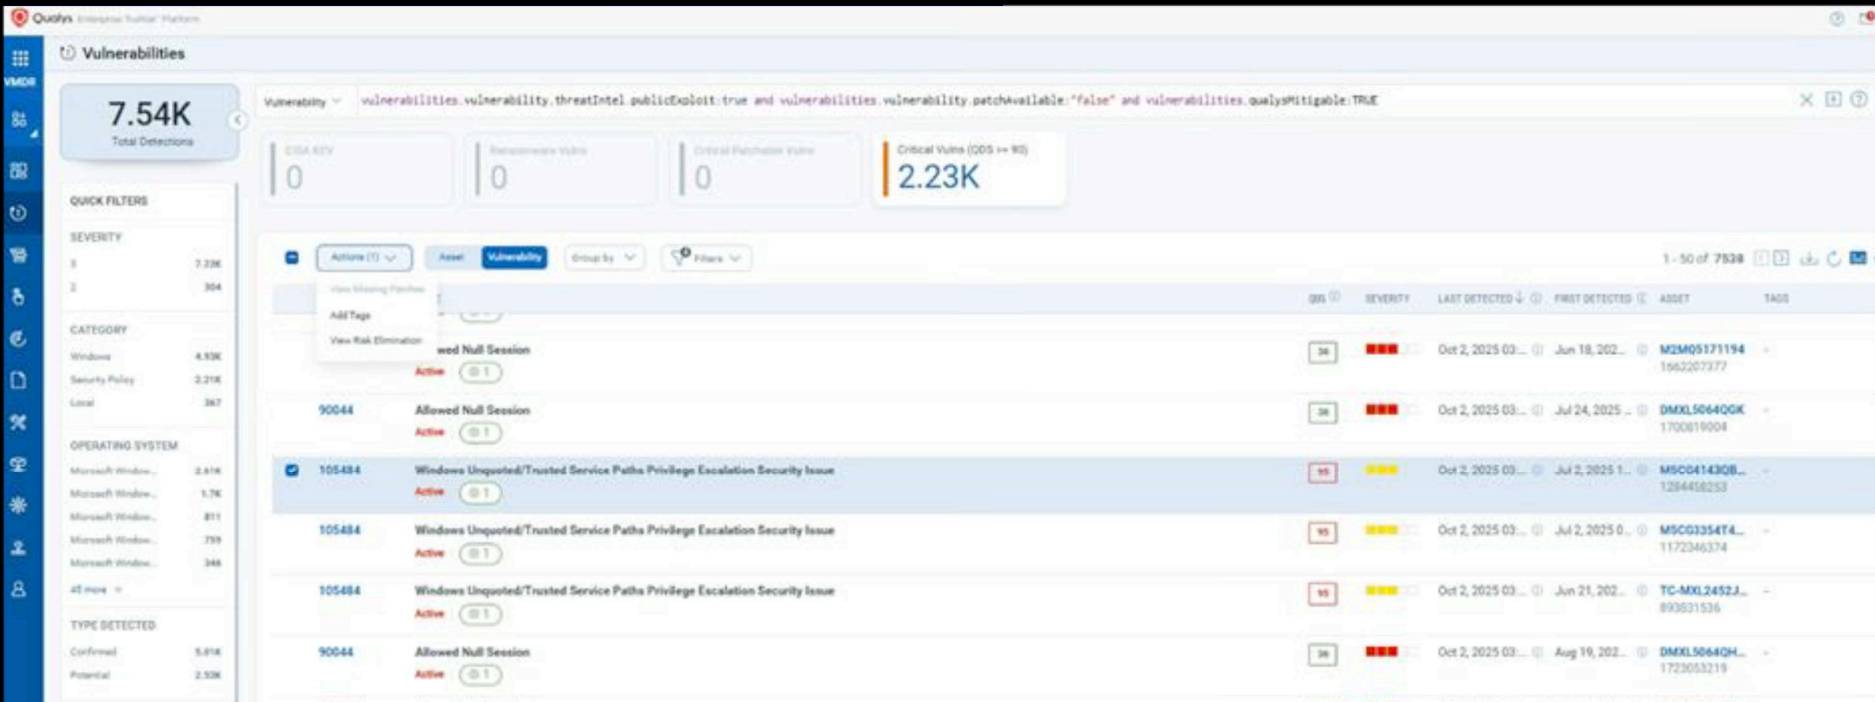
Qualys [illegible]

VMDR

Vulnerabilities

7.54K
Total Detections

Vulnerability

vulnerabilities.vulnerability.threatIntel.publicExploit:true and vulnerabilities.vulnerability.patchAvailable:"false" and vulnerabilities.qualysMitigable:TRUE

CISA KEV
0

Ransomware Vulns
0

Critical Patchable Vulns
0

Critical Vulns (QDS >= 90)
2.23K

QUICK FILTERS

SEVERITY
3 7.23K
2 304

CATEGORY
Windows 4.93K
Security Policy 2.21K
Local 367

OPERATING SYSTEM
Microsoft Window... 2.61K
Microsoft Window... 1.7K
Microsoft Window... 811
Microsoft Window... 759
Microsoft Window... 348
all more

TYPE DETECTED
Confirmed 5.01K
Potential 2.53K

Actions (1)
Asset
Vulnerability
Group by
Filters

1 - 50 of 7538

View Missing Patches
Add Tags
View Risk Elimination

QDS SEVERITY LAST DETECTED FIRST DETECTED ASSET TAGS

| | | | QDS | SEVERITY | LAST DETECTED | FIRST DETECTED | ASSET | TAGS |
|---|---|---|---|---|---|---|---|---|
| | | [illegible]wed Null Session Active 1 | 38 | | Oct 2, 2025 03:... | Jun 18, 202... | M2M05171194 1662207377 | - |
| | 90044 | Allowed Null Session Active 1 | 38 | | Oct 2, 2025 03:... | Jul 24, 2025 ... | DMXL5064QGK 1700819004 | - |
| | 105484 | Windows Unquoted/Trusted Service Paths Privilege Escalation Security Issue Active 1 | 95 | | Oct 2, 2025 03:... | Jul 2, 2025 1... | MSC04143QB... 1284458253 | - |
| | 105484 | Windows Unquoted/Trusted Service Paths Privilege Escalation Security Issue Active 1 | 95 | | Oct 2, 2025 03:... | Jul 2, 2025 0... | MSCG3354T4... 1172346374 | - |
| | 105484 | Windows Unquoted/Trusted Service Paths Privilege Escalation Security Issue Active 1 | 95 | | Oct 2, 2025 03:... | Jun 21, 202... | TC-MXL2452J... 893831536 | - |
| | 90044 | Allowed Null Session Active 1 | 38 | | Oct 2, 2025 03:... | Aug 19, 202... | DMXL5064QH... 1723053219 | - |